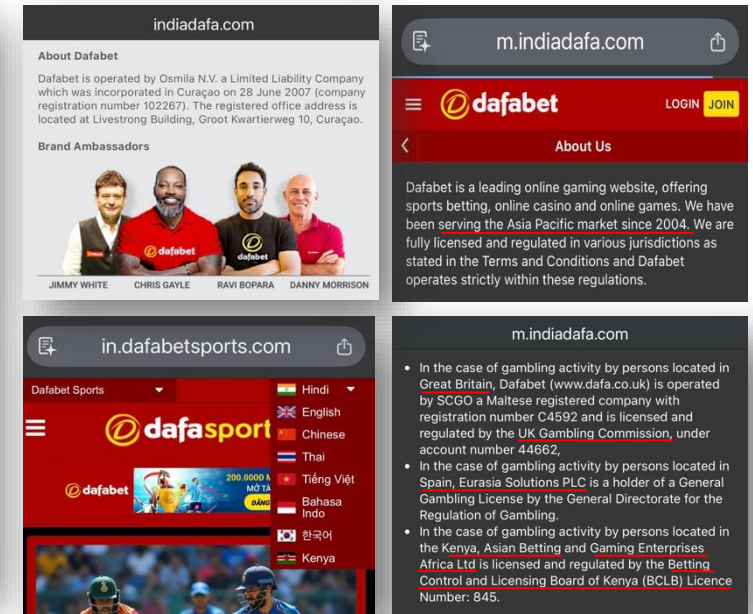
indiadafa.com

About Dafabet

Dafabet is operated by Osmila N.V. a Limited Liability Company which was incorporated in Curaçao on 28 June 2007 (company registration number 102267). The registered office address is located at Livestrong Building, Groot Kwartierweg 10, Curaçao.

Brand Ambassadors

dafabet

dafabet

dafabet

JIMMY WHITE

CHRIS GAYLE

RAVI BOPARA

DANNY MORRISON

m.indiadafa.com

dafabet

LOGIN

JOIN

About Us

Dafabet is a leading online gaming website, offering sports betting, online casino and online games. We have been serving the Asia Pacific market since 2004. We are fully licensed and regulated in various jurisdictions as stated in the Terms and Conditions and Dafabet operates strictly within these regulations.

in.dafabetsports.com

Dafabet Sports

Hindi

English

Chinese

Thai

Tiếng Việt

Bahasa Indo

한국어

Kenya

dafasport

dafabet

200.0000 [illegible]

MỞ TÀ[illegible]

ĐĂNG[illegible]

m.indiadafa.com

• In the case of gambling activity by persons located in Great Britain, Dafabet (www.dafa.co.uk) is operated by SCGO a Maltese registered company with registration number C4592 and is licensed and regulated by the UK Gambling Commission, under account number 44662,

• In the case of gambling activity by persons located in Spain, Eurasia Solutions PLC is a holder of a General Gambling License by the General Directorate for the Regulation of Gambling.

• In the case of gambling activity by persons located in the Kenya, Asian Betting and Gaming Enterprises Africa Ltd is licensed and regulated by the Betting Control and Licensing Board of Kenya (BCLB) Licence Number: 845.